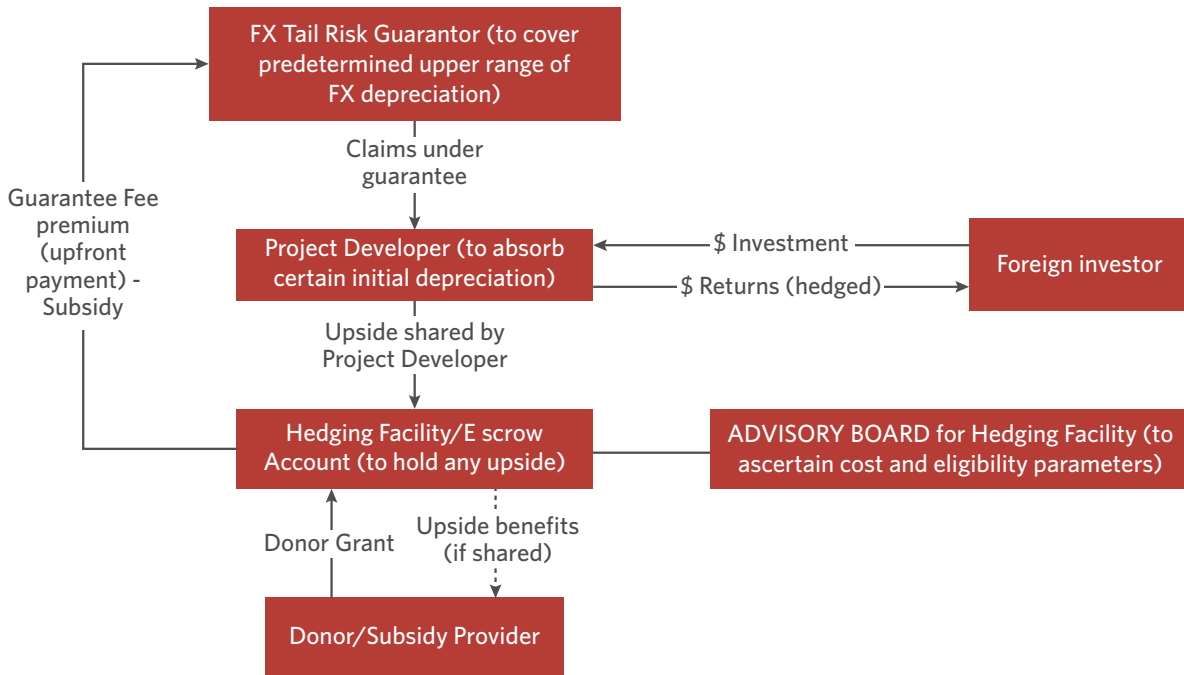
FX Tail Risk Guarantor (to cover predetermined upper range of FX depreciation)

Claims under guarantee

Guarantee Fee premium (upfront payment) - Subsidy

Project Developer (to absorb certain initial depreciation)

$ Investment

$ Returns (hedged)

Foreign investor

Upside shared by Project Developer

Hedging Facility/E scrow Account (to hold any upside)

ADVISORY BOARD for Hedging Facility (to ascertain cost and eligibility parameters)

Donor Grant

Upside benefits (if shared)

Donor/Subsidy Provider